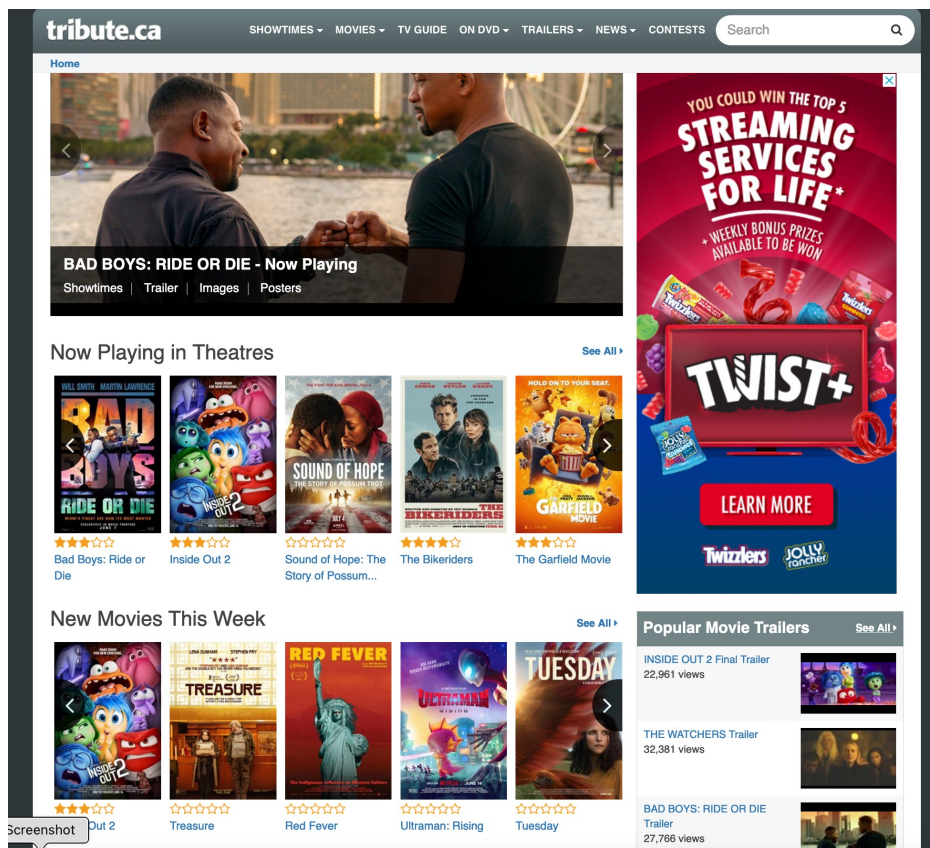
tribute.ca SHOWTIMES ▾ MOVIES ▾ TV GUIDE ON DVD ▾ TRAILERS ▾ NEWS ▾ CONTESTS Search

Home

BAD BOYS: RIDE OR DIE - Now Playing
Showtimes | Trailer | Images | Posters

Now Playing in Theatres See All ▸

WILL SMITH MARTIN LAWRENCE
BAD BOYS
RIDE OR DIE

INSIDE OUT 2

SOUND OF HOPE
THE STORY OF POSSUM TROT

THE BIKERIDERS

HOLD ON TO YOUR SEAT.
GARFIELD MOVIE

Bad Boys: Ride or Die
Inside Out 2
Sound of Hope: The Story of Possum...
The Bikeriders
The Garfield Movie

New Movies This Week See All ▸

INSIDE OUT 2
TREASURE
RED FEVER
ULTRAMAN RISING
TUESDAY

Screenshot Out 2
Treasure
Red Fever
Ultraman: Rising
Tuesday

YOU COULD WIN THE TOP 5
STREAMING SERVICES FOR LIFE*
+ WEEKLY BONUS PRIZES AVAILABLE TO BE WON
TWIST+
LEARN MORE
Twizzlers
JOLLY rancher

Popular Movie Trailers See All ▸

INSIDE OUT 2 Final Trailer
22,961 views

THE WATCHERS Trailer
32,381 views

BAD BOYS: RIDE OR DIE Trailer
27,766 views